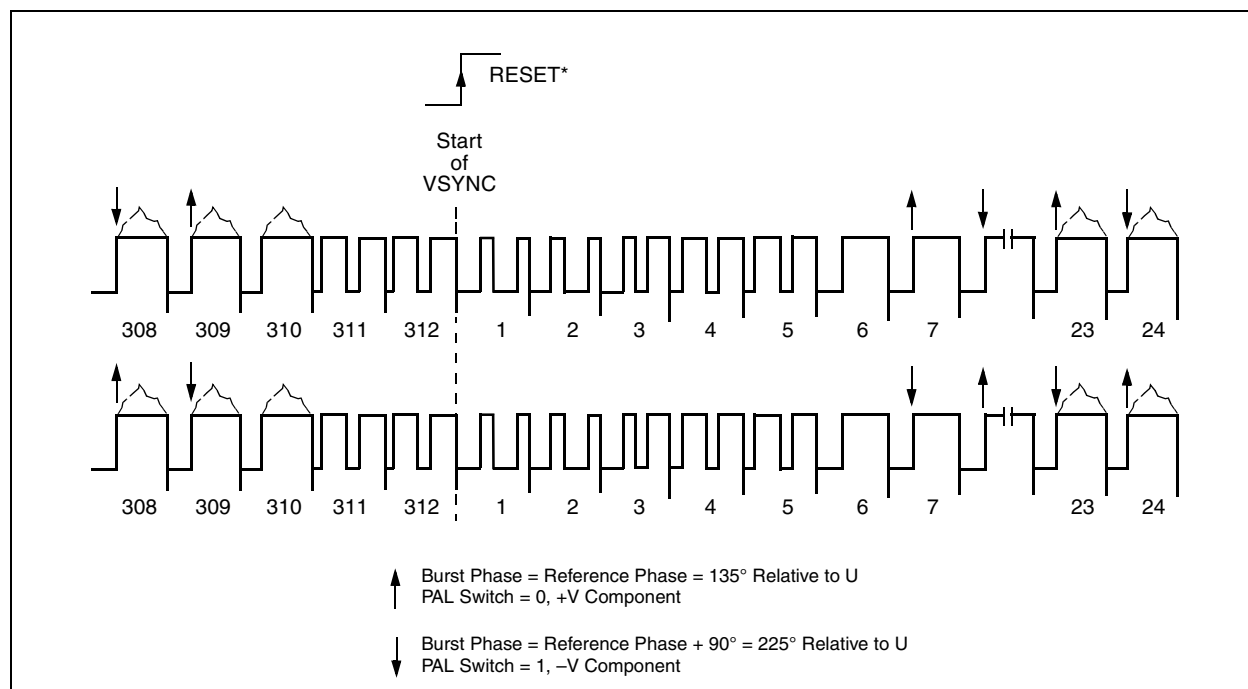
RESET*

Start of VSYNC

308 309 310 311 312 1 2 3 4 5 6 7 23 24

308 309 310 311 312 1 2 3 4 5 6 7 23 24

Burst Phase = Reference Phase = 135° Relative to U
PAL Switch = 0, +V Component

Burst Phase = Reference Phase + 90° = 225° Relative to U
PAL Switch = 1, –V Component